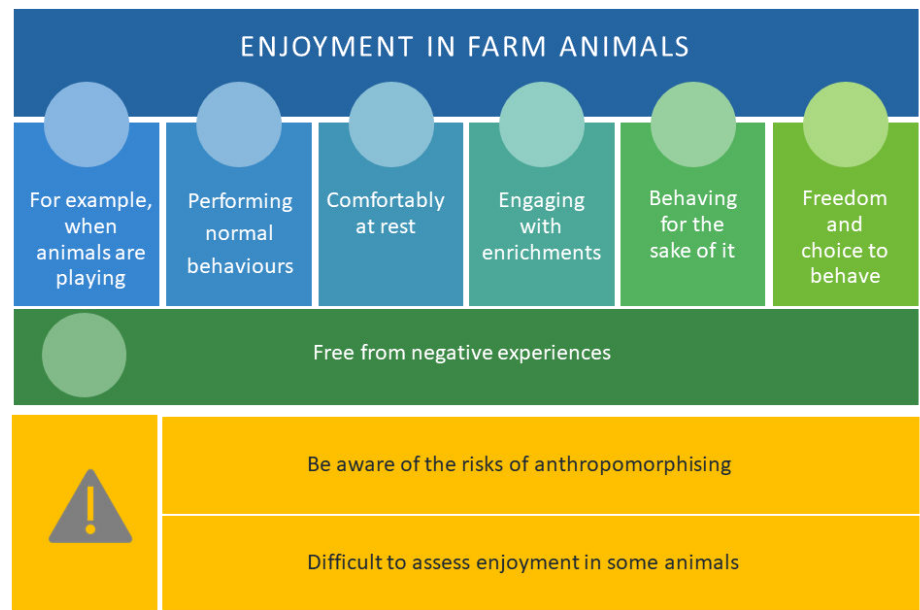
ENJOYMENT IN FARM ANIMALS

For example, when animals are playing

Performing normal behaviours

Comfortably at rest

Engaging with enrichments

Behaving for the sake of it

Freedom and choice to behave

Free from negative experiences

Be aware of the risks of anthropomorphising

Difficult to assess enjoyment in some animals